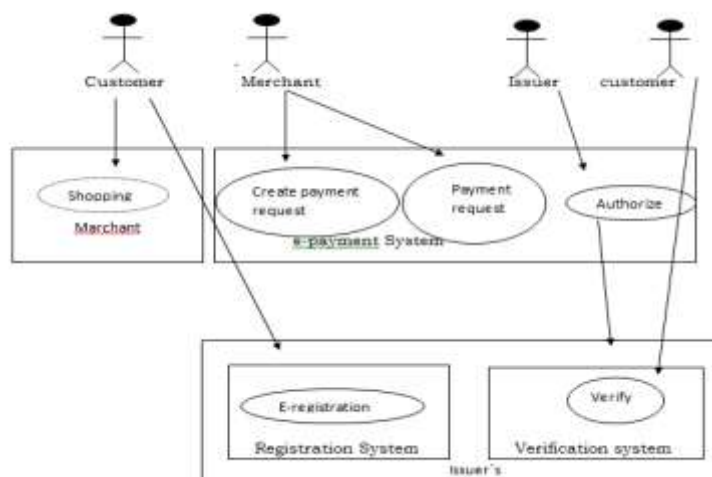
Customer

Merchant

Issuer

customer

Shopping

Marchant

Create payment request

Payment request

Authorize

e-payment System

E-registration

Registration System

Verify

Verification system

Issuer`s